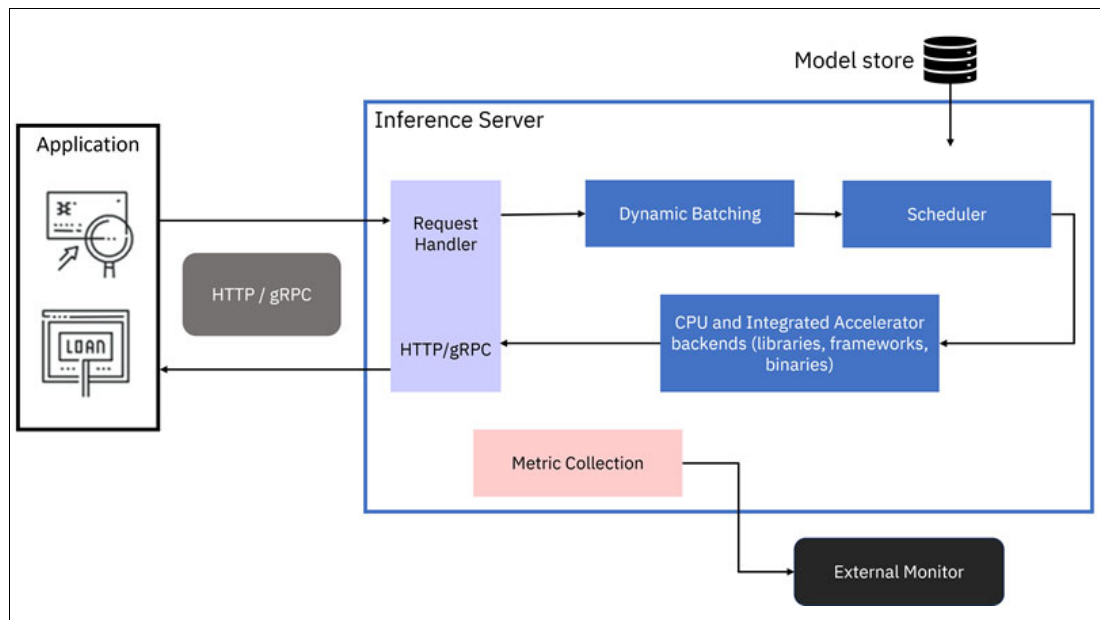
Model store

Inference Server

Application

Request Handler

Dynamic Batching

Scheduler

HTTP / gRPC

LOAN

CPU and Integrated Accelerator backends (libraries, frameworks, binaries)

HTTP/gRPC

Metric Collection

External Monitor